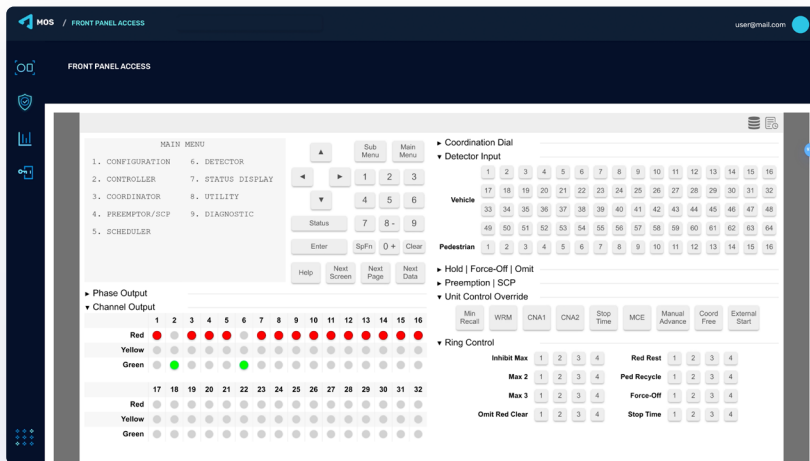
MOS / FRONT PANEL ACCESS

user@mail.com

FRONT PANEL ACCESS

MAIN MENU

1. CONFIGURATION 6. DETECTOR
2. CONTROLLER 7. STATUS DISPLAY
3. COORDINATOR 8. UTILITY
4. PREEMPTOR/SCP 9. DIAGNOSTIC
5. SCHEDULER

▲ Sub Menu Main Menu
◀ ▶ 1 2 3
▼ 4 5 6
Status 7 8 - 9
Enter SpFn 0 + Clear
Help Next Screen Next Page Next Data

▸ Phase Output
▾ Channel Output

| | 1 | 2 | 3 | 4 | 5 | 6 | 7 | 8 | 9 | 10 | 11 | 12 | 13 | 14 | 15 | 16 |
|---|---|---|---|---|---|---|---|---|---|---|---|---|---|---|---|---|
| Red | | | | | | | | | | | | | | | | |
| Yellow | | | | | | | | | | | | | | | | |
| Green | | | | | | | | | | | | | | | | |

| | 17 | 18 | 19 | 20 | 21 | 22 | 23 | 24 | 25 | 26 | 27 | 28 | 29 | 30 | 31 | 32 |
|---|---|---|---|---|---|---|---|---|---|---|---|---|---|---|---|---|
| Red | | | | | | | | | | | | | | | | |
| Yellow | | | | | | | | | | | | | | | | |
| Green | | | | | | | | | | | | | | | | |

▸ Coordination Dial
▾ Detector Input

Vehicle
1 2 3 4 5 6 7 8 9 10 11 12 13 14 15 16
17 18 19 20 21 22 23 24 25 26 27 28 29 30 31 32
33 34 35 36 37 38 39 40 41 42 43 44 45 46 47 48
49 50 51 52 53 54 55 56 57 58 59 60 61 62 63 64

Pedestrian 1 2 3 4 5 6 7 8 9 10 11 12 13 14 15 16

▸ Hold | Force-Off | Omit
▸ Preemption | SCP
▾ Unit Control Override

Min Recall WRM CNA1 CNA2 Stop Time MCE Manual Advance Coord Free External Start

▾ Ring Control

Inhibit Max 1 2 3 4 Red Rest 1 2 3 4
Max 2 1 2 3 4 Ped Recycle 1 2 3 4
Max 3 1 2 3 4 Force-Off 1 2 3 4
Omit Red Clear 1 2 3 4 Stop Time 1 2 3 4